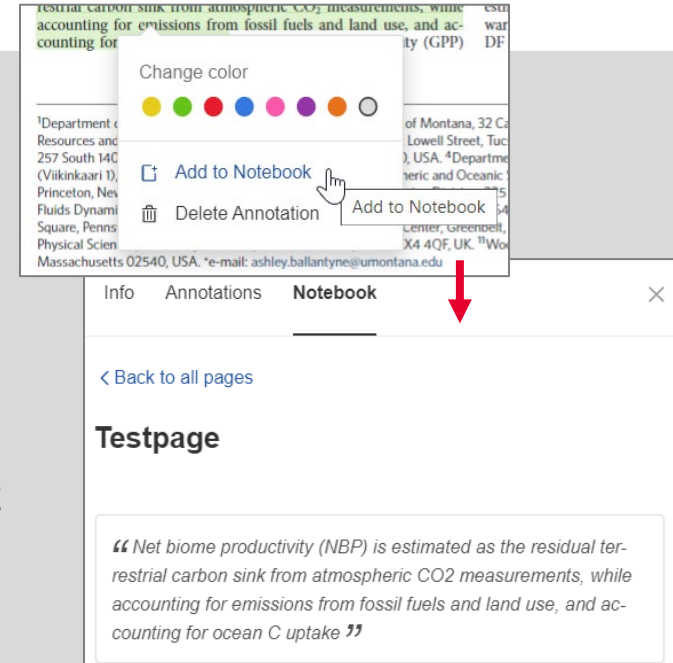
restrial carbon sink from atmospheric $CO_2$ measurements, while accounting for emissions from fossil fuels and land use, and accounting for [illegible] ity (GPP)

est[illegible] war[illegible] DF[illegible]

Change color

Add to Notebook

Delete Annotation

Add to Notebook

¹Department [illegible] of Montana, 32 Ca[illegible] Resources and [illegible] Lowell Street, Tuc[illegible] 257 South 140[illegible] ), USA. ⁴Departme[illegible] (Viikinkaari 1), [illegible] eric and Oceanic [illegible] Princeton, Nev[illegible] Fluids Dynami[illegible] Square, Penns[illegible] Center, Greenbelt, Physical Scien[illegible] X4 4QF, UK. ¹¹Wo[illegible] Massachusetts 02540, USA. *e-mail: ashley.ballantyne@umontana.edu

Info Annotations Notebook

‹ Back to all pages

Testpage

“ Net biome productivity (NBP) is estimated as the residual terrestrial carbon sink from atmospheric CO2 measurements, while accounting for emissions from fossil fuels and land use, and accounting for ocean C uptake ”